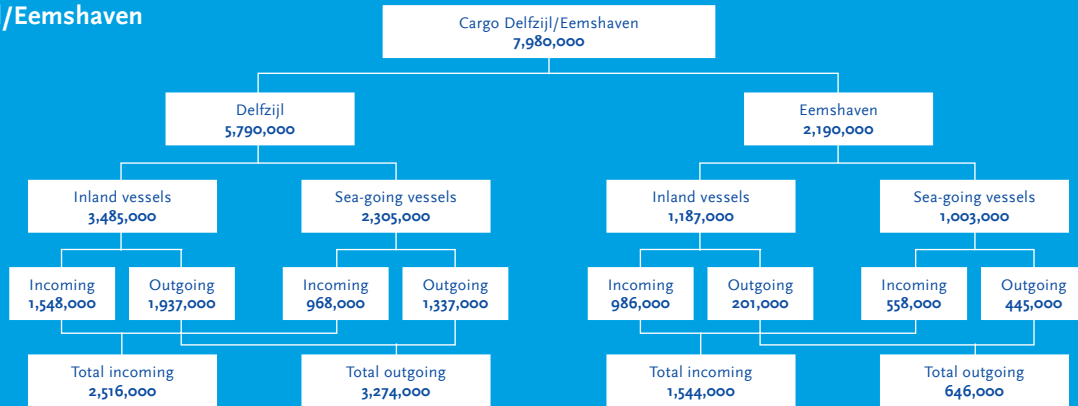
/Eemshaven

Cargo Delfzijl/Eemshaven
7,980,000

Delfzijl
5,790,000

Eemshaven
2,190,000

Inland vessels
3,485,000

Sea-going vessels
2,305,000

Inland vessels
1,187,000

Sea-going vessels
1,003,000

Incoming
1,548,000

Outgoing
1,937,000

Incoming
968,000

Outgoing
1,337,000

Incoming
986,000

Outgoing
201,000

Incoming
558,000

Outgoing
445,000

Total incoming
2,516,000

Total outgoing
3,274,000

Total incoming
1,544,000

Total outgoing
646,000